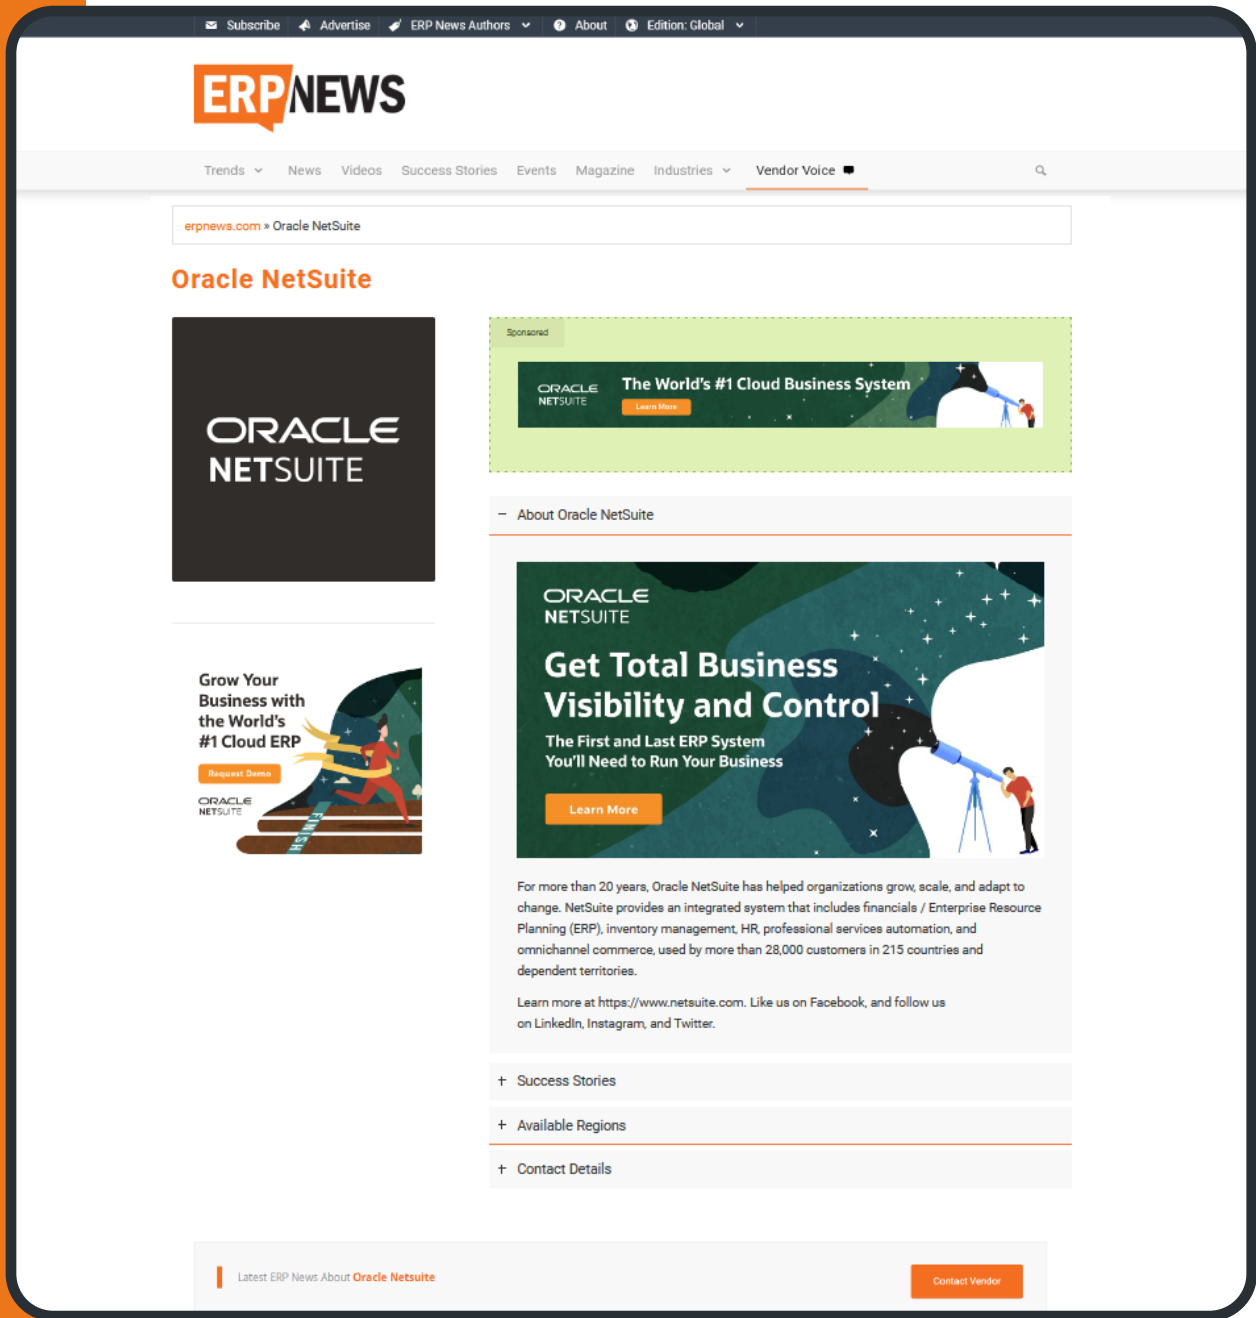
Subscribe Advertise ERP News Authors About Edition: Global

ERPNEWS

Trends News Videos Success Stories Events Magazine Industries Vendor Voice

erpnews.com » Oracle NetSuite

Oracle NetSuite

ORACLE NETSUITE

Sponsored

ORACLE NETSUITE The World's #1 Cloud Business System Learn More

− About Oracle NetSuite

ORACLE NETSUITE

Get Total Business Visibility and Control

The First and Last ERP System You'll Need to Run Your Business

Learn More

For more than 20 years, Oracle NetSuite has helped organizations grow, scale, and adapt to change. NetSuite provides an integrated system that includes financials / Enterprise Resource Planning (ERP), inventory management, HR, professional services automation, and omnichannel commerce, used by more than 28,000 customers in 215 countries and dependent territories.

Learn more at https://www.netsuite.com. Like us on Facebook, and follow us on LinkedIn, Instagram, and Twitter.

Grow Your Business with the World's #1 Cloud ERP

Request Demo

ORACLE NETSUITE

FINISH

+ Success Stories

+ Available Regions

+ Contact Details

Latest ERP News About Oracle Netsuite

Contact Vendor